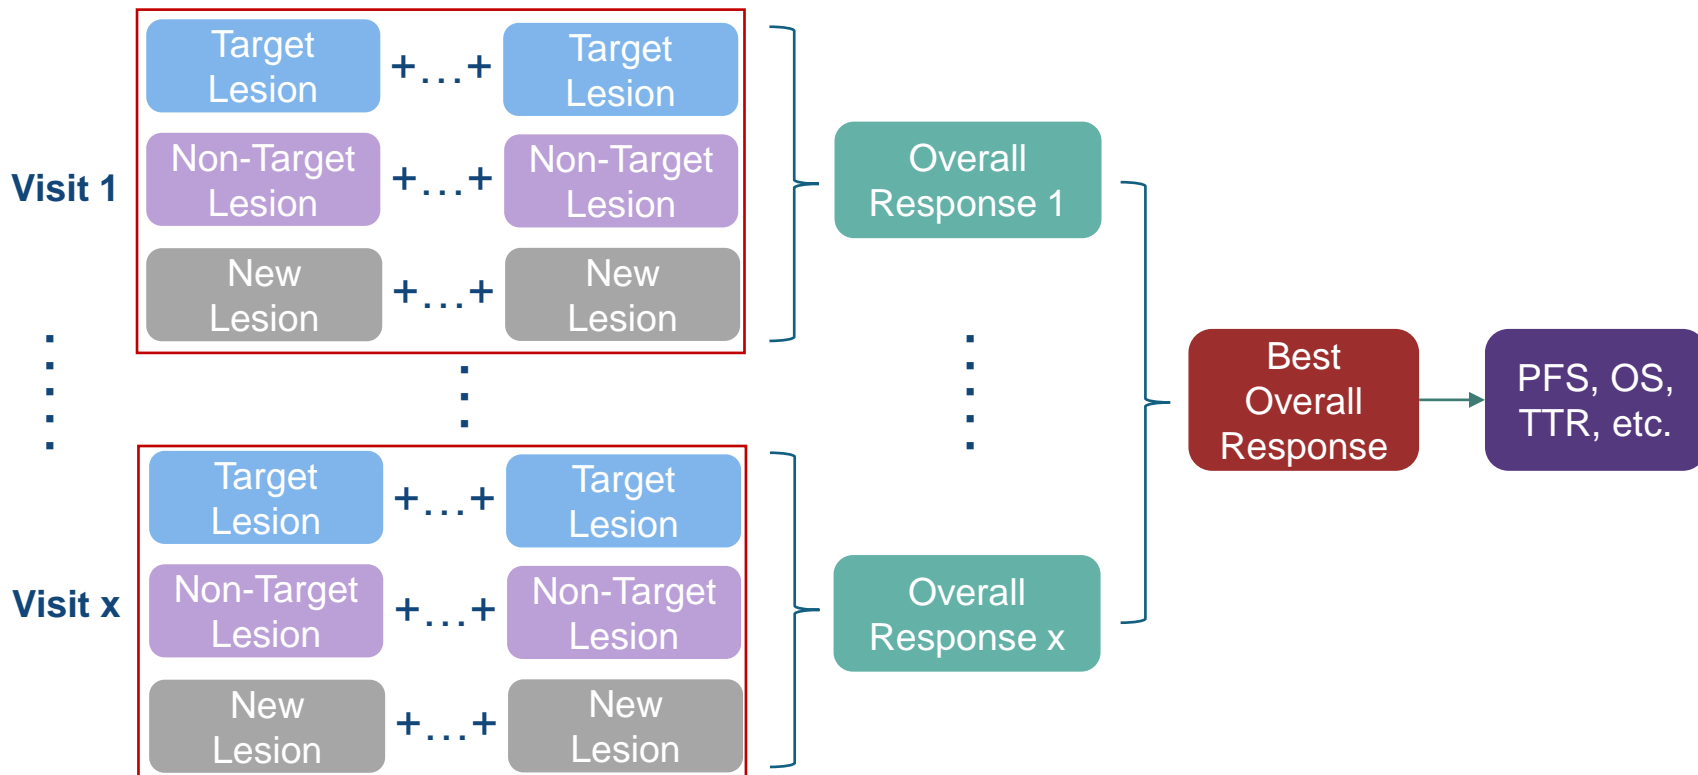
Visit 1

Target Lesion +…+ Target Lesion

Non-Target Lesion +…+ Non-Target Lesion

New Lesion +…+ New Lesion

Overall Response 1

Visit x

Target Lesion +…+ Target Lesion

Non-Target Lesion +…+ Non-Target Lesion

New Lesion +…+ New Lesion

Overall Response x

Best Overall Response

PFS, OS, TTR, etc.